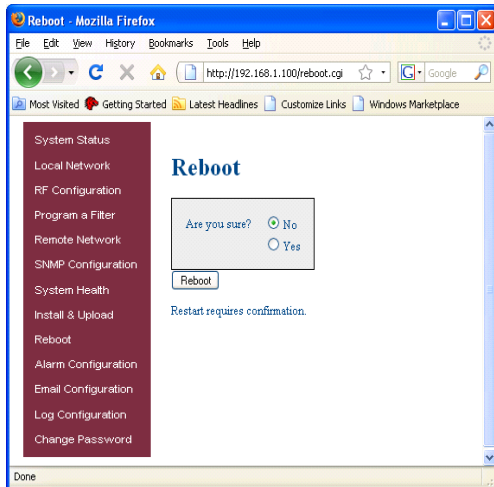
Reboot - Mozilla Firefox

File Edit View History Bookmarks Tools Help

http://192.168.1.100/reboot.cgi

Google

Most Visited Getting Started Latest Headlines Customize Links Windows Marketplace

System Status
Local Network
RF Configuration
Program a Filter
Remote Network
SNMP Configuration
System Health
Install & Upload
Reboot
Alarm Configuration
Email Configuration
Log Configuration
Change Password

Reboot

Are you sure? No
Yes

Reboot

Restart requires confirmation.

Done